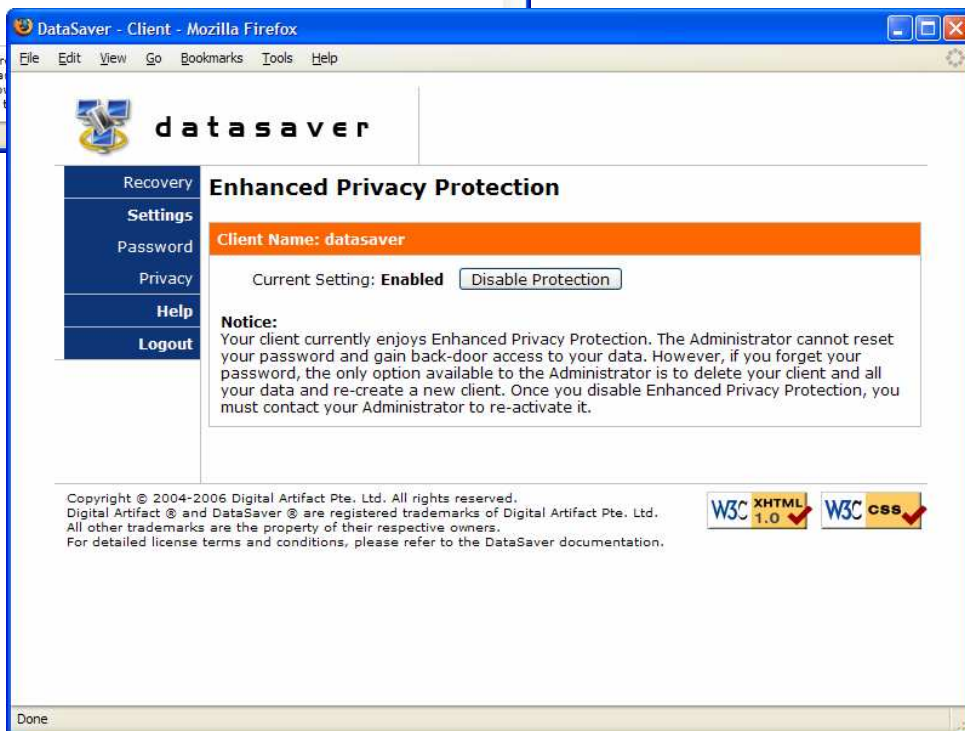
DataSaver - Client - Mozilla Firefox

File Edit View Go Bookmarks Tools Help

datasaver

Recovery
Settings
Password
Privacy
Help
Logout

Enhanced Privacy Protection

Client Name: datasaver

Current Setting: Enabled Disable Protection

Notice:
Your client currently enjoys Enhanced Privacy Protection. The Administrator cannot reset your password and gain back-door access to your data. However, if you forget your password, the only option available to the Administrator is to delete your client and all your data and re-create a new client. Once you disable Enhanced Privacy Protection, you must contact your Administrator to re-activate it.

Copyright © 2004-2006 Digital Artifact Pte. Ltd. All rights reserved.
Digital Artifact ® and DataSaver ® are registered trademarks of Digital Artifact Pte. Ltd.
All other trademarks are the property of their respective owners.
For detailed license terms and conditions, please refer to the DataSaver documentation.

W3C XHTML 1.0 W3C css

Done